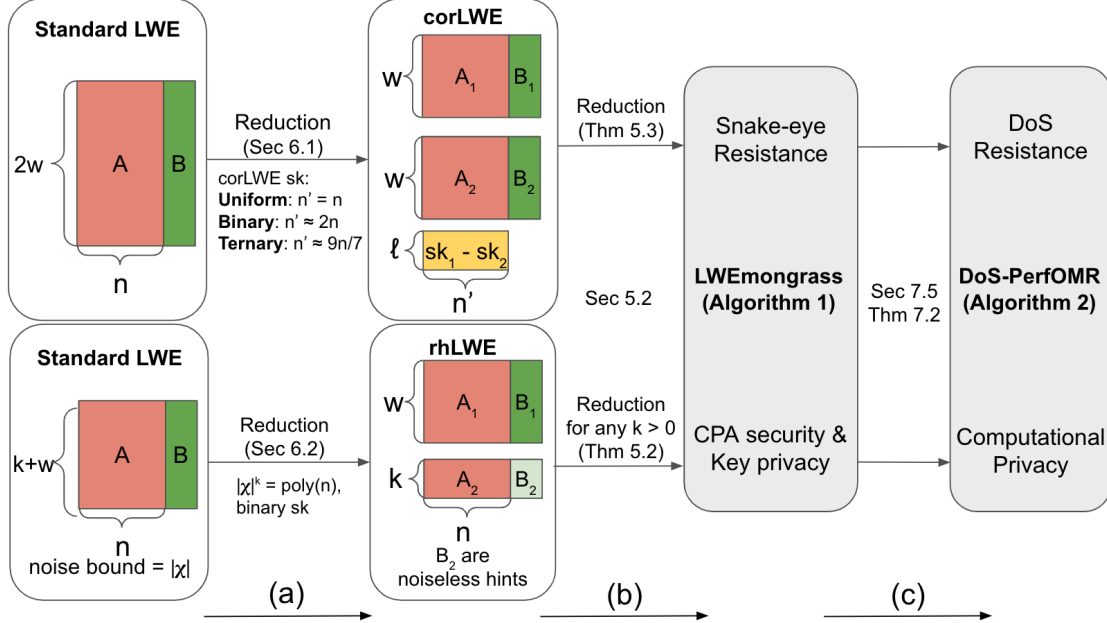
Standard LWE

2w

A

B

n

Reduction
(Sec 6.1)

corLWE sk:
**Uniform**: n' = n
**Binary**: n' ≈ 2n
**Ternary**: n' ≈ 9n/7

corLWE

w

$A_1$

$B_1$

w

$A_2$

$B_2$

ℓ

$sk_1$ - $sk_2$

n'

Reduction
(Thm 5.3)

Snake-eye Resistance

DoS Resistance

Sec 5.2

LWEmongrass
(Algorithm 1)

Sec 7.5
Thm 7.2

DoS-PerfOMR
(Algorithm 2)

Standard LWE

k+w

A

B

n

noise bound = |χ|

Reduction
(Sec 6.2)

$|\chi|^k$ = poly(n), binary sk

rhLWE

w

$A_1$

$B_1$

k

$A_2$

$B_2$

n

$B_2$ are noiseless hints

Reduction
for any k > 0
(Thm 5.2)

CPA security & Key privacy

Computational Privacy

(a)

(b)

(c)